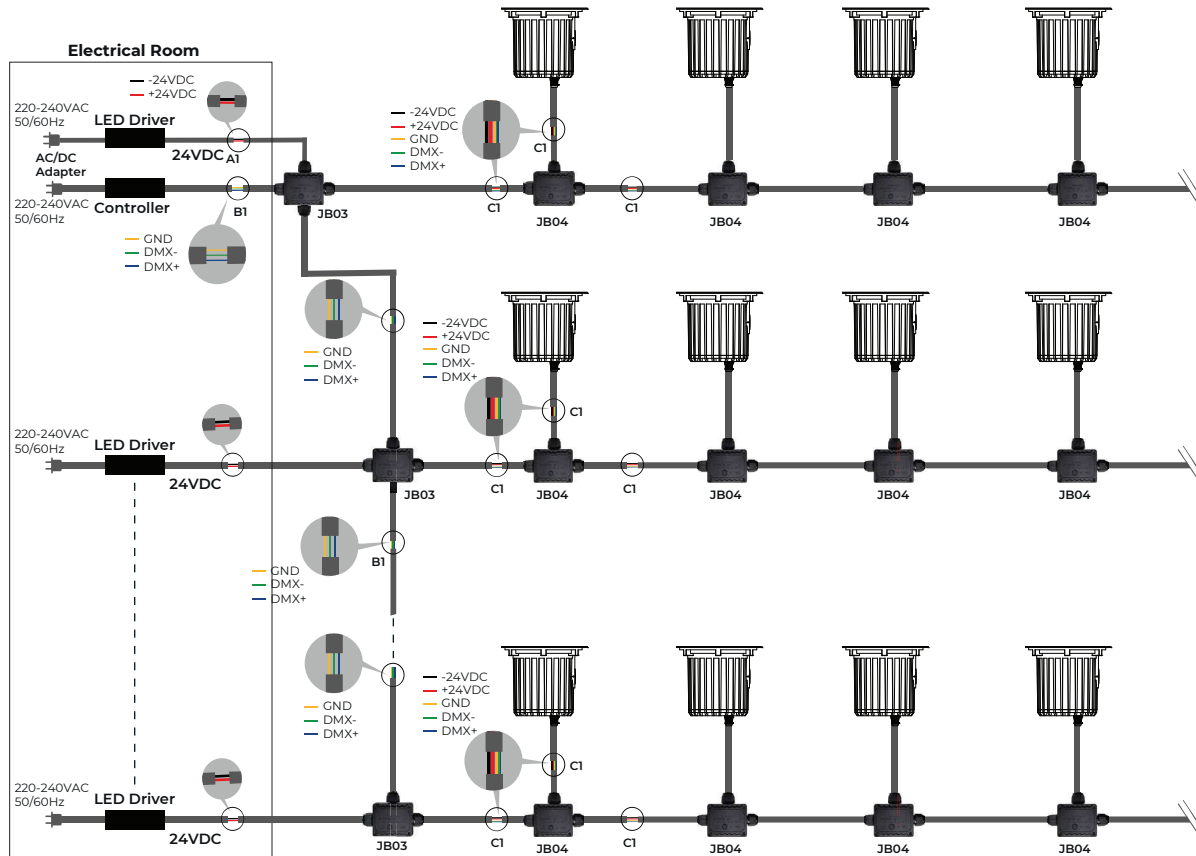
Electrical Room

-24VDC
+24VDC

220-240VAC
50/60Hz
LED Driver
24VDC
A1
AC/DC Adapter

220-240VAC
50/60Hz
Controller
B1

GND
DMX-
DMX+

-24VDC
+24VDC
GND
DMX-
DMX+

C1
JB03
C1
JB04
C1
JB04
JB04
JB04

GND
DMX-
DMX+

-24VDC
+24VDC
GND
DMX-
DMX+

C1

220-240VAC
50/60Hz
LED Driver
24VDC

JB03
C1
JB04
C1
JB04
JB04
JB04

GND
DMX-
DMX+
B1

GND
DMX-
DMX+

-24VDC
+24VDC
GND
DMX-
DMX+

C1

220-240VAC
50/60Hz
LED Driver
24VDC

JB03
C1
JB04
C1
JB04
JB04
JB04